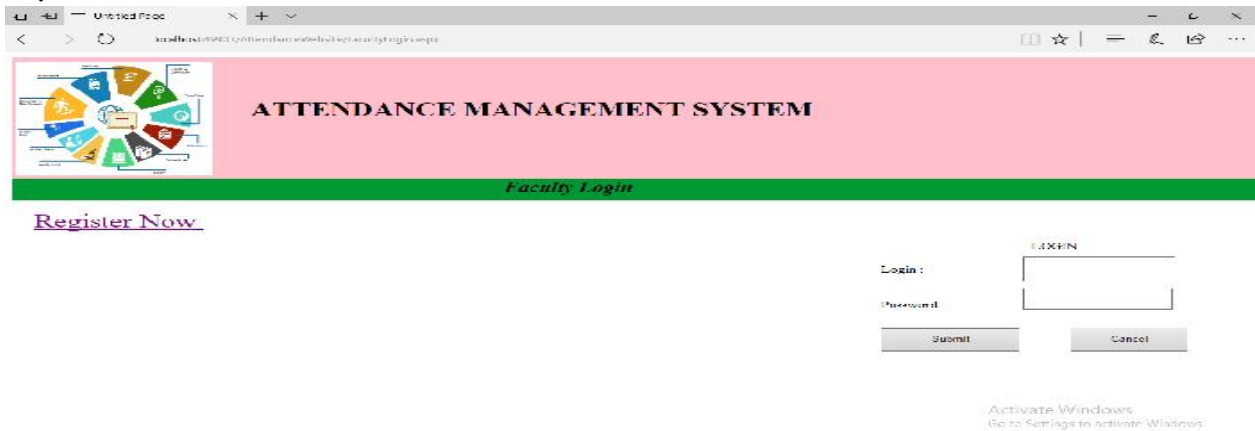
Untitled Page

localhost:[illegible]/attendancewebsite/facultylogin.aspx

ATTENDANCE MANAGEMENT SYSTEM

Faculty Login

Register Now

LIXEN

Login :

Password

Submit

Cancel

Activate Windows
Go to Settings to activate Windows